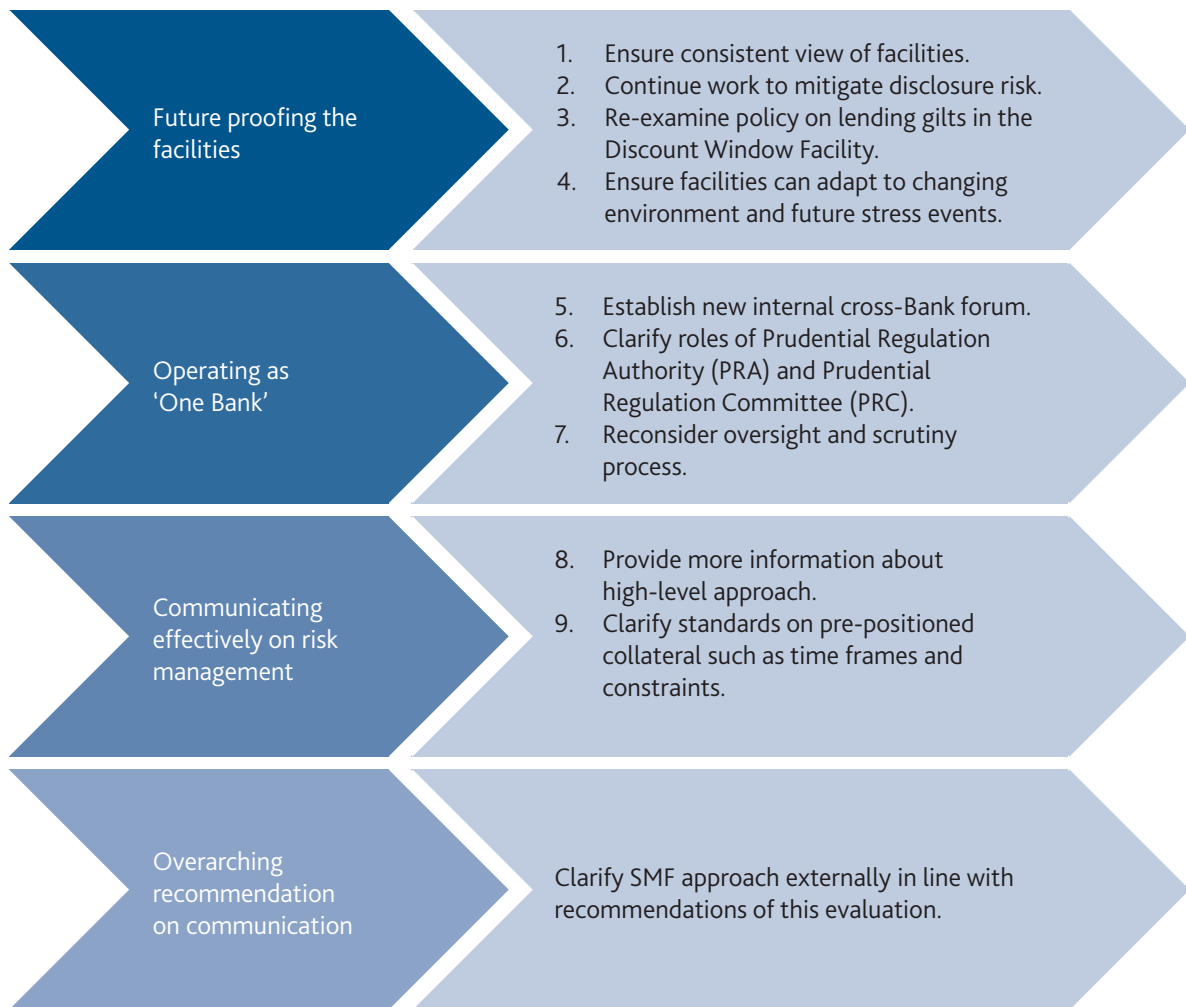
Future proofing the facilities

1. Ensure consistent view of facilities.
2. Continue work to mitigate disclosure risk.
3. Re-examine policy on lending gilts in the Discount Window Facility.
4. Ensure facilities can adapt to changing environment and future stress events.

Operating as 'One Bank'

5. Establish new internal cross-Bank forum.
6. Clarify roles of Prudential Regulation Authority (PRA) and Prudential Regulation Committee (PRC).
7. Reconsider oversight and scrutiny process.

Communicating effectively on risk management

8. Provide more information about high-level approach.
9. Clarify standards on pre-positioned collateral such as time frames and constraints.

Overarching recommendation on communication

Clarify SMF approach externally in line with recommendations of this evaluation.